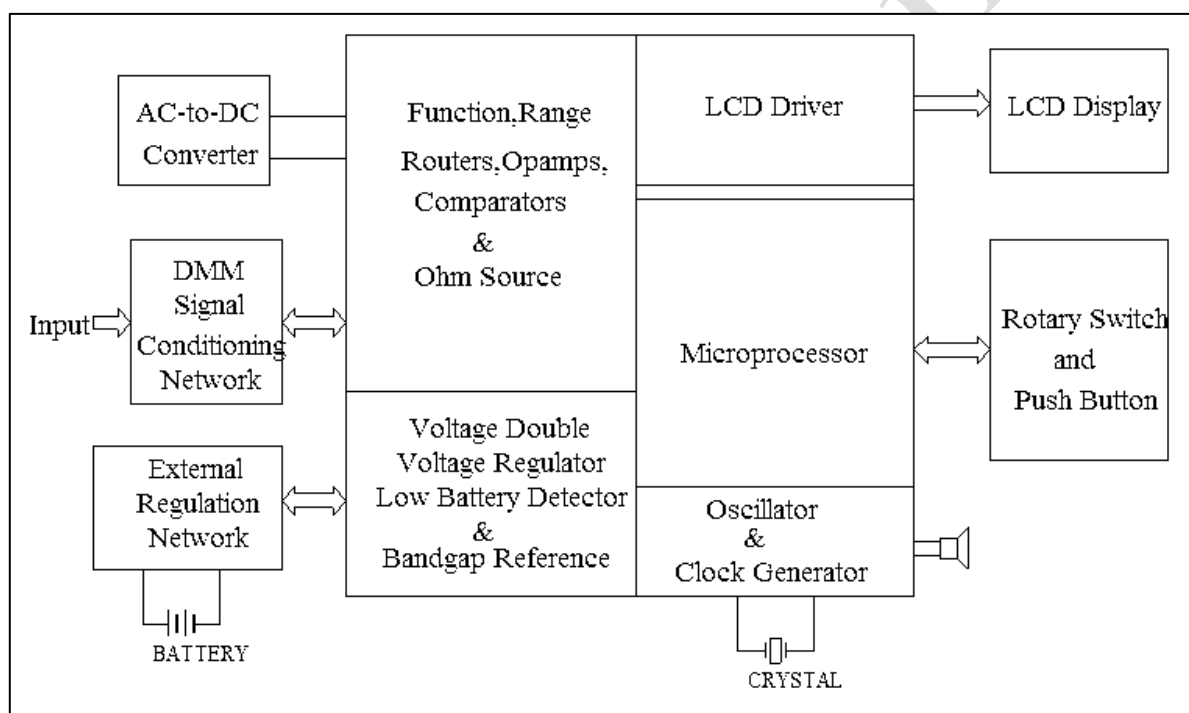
AC-to-DC Converter

Function,Range Routers,Opamps, Comparators & Ohm Source

LCD Driver

LCD Display

Input

DMM Signal Conditioning Network

Microprocessor

Rotary Switch and Push Button

External Regulation Network

Voltage Double Voltage Regulator Low Battery Detector & Bandgap Reference

Oscillator & Clock Generator

BATTERY

CRYSTAL